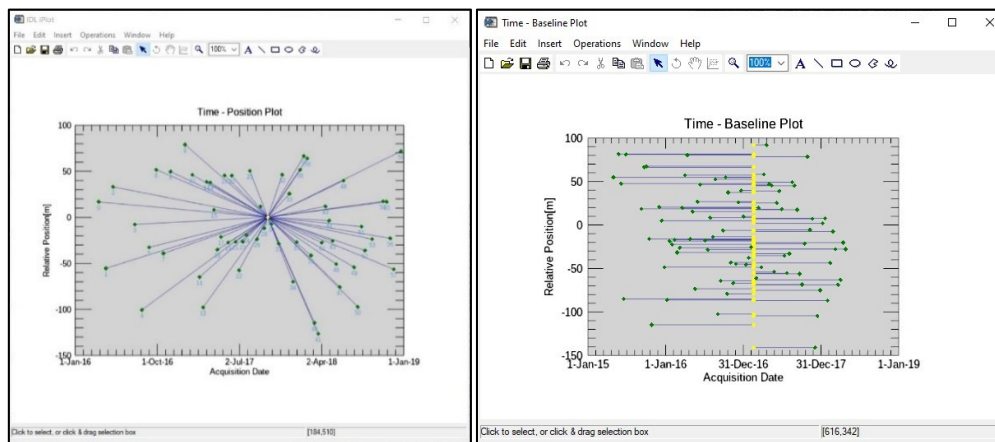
IDL iPlot

File Edit Insert Operations Window Help

100%

Time - Position Plot

100

50

0

-50

-100

-150

Relative Position[m]

1-Jan-16 1-Oct-16 2-Jul-17 2-Apr-18 1-Jan-19

Acquisition Date

Click to select, or click & drag selection box

[184,510]

Time - Baseline Plot

File Edit Insert Operations Window Help

100%

Time - Baseline Plot

100

50

0

-50

-100

-150

Relative Position[m]

1-Jan-15 1-Jan-16 31-Dec-16 31-Dec-17 1-Jan-19

Acquisition Date

Click to select, or click & drag selection box

[616,342]